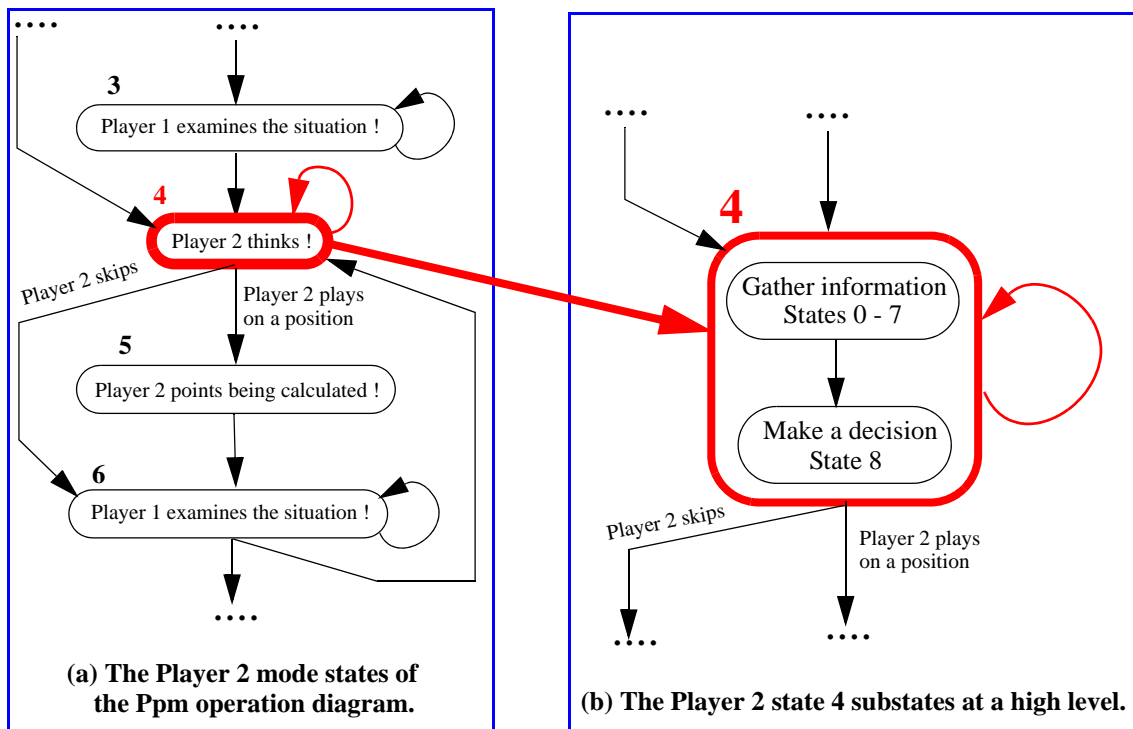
....

....

3

Player 1 examines the situation !

4

Player 2 thinks !

Player 2 skips

Player 2 plays on a position

5

Player 2 points being calculated !

6

Player 1 examines the situation !

....

(a) The Player 2 mode states of the Ppm operation diagram.

....

....

4

Gather information States 0 - 7

Make a decision State 8

Player 2 skips

Player 2 plays on a position

....

....

(b) The Player 2 state 4 substates at a high level.